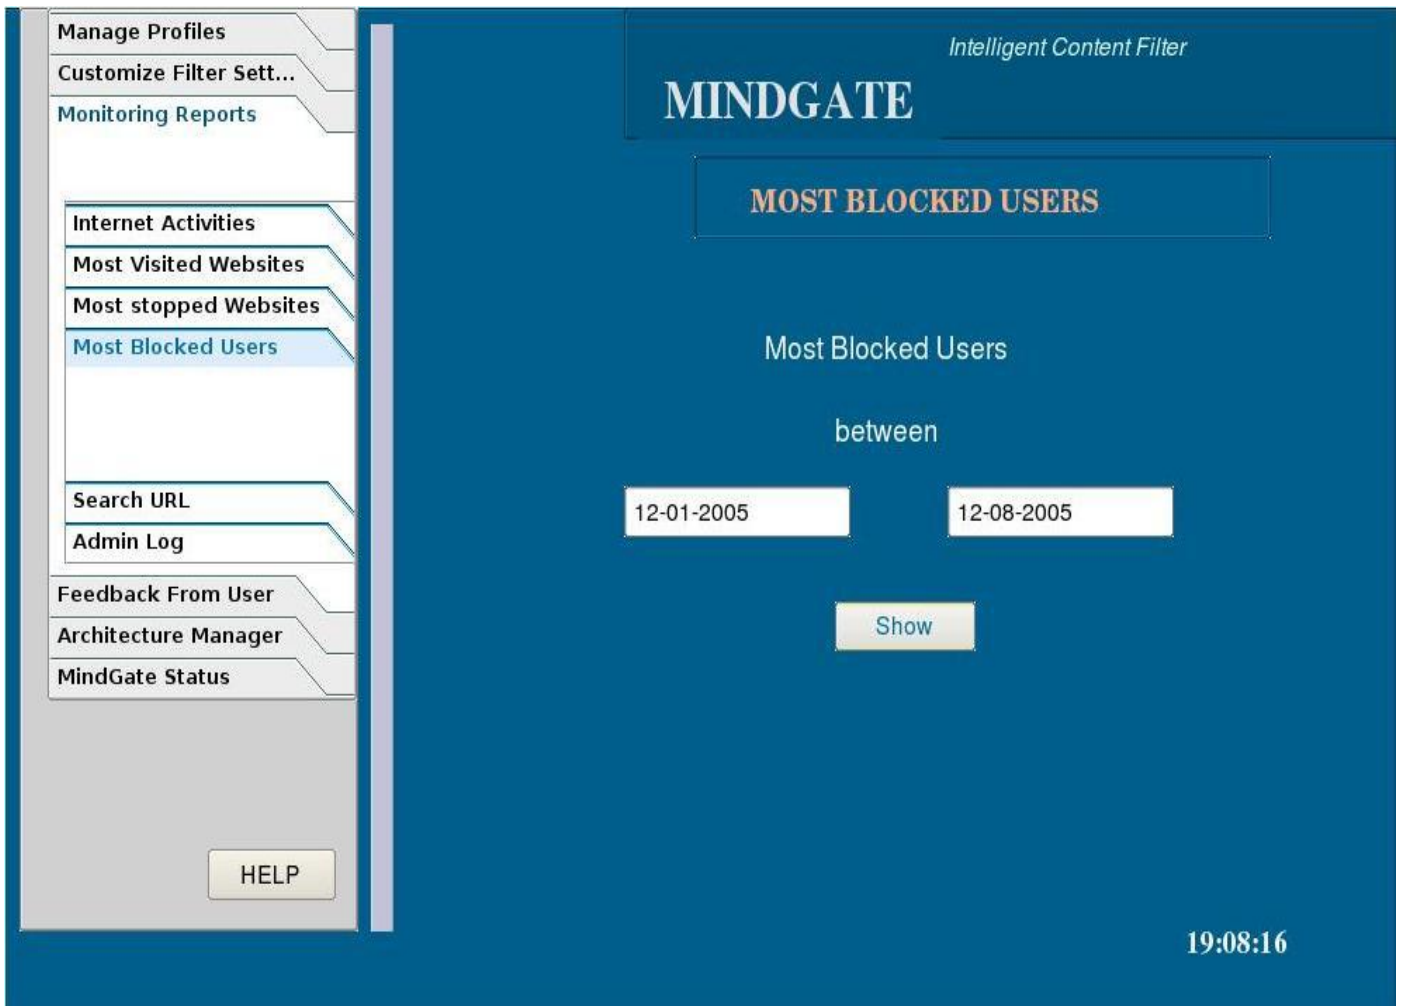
Manage Profiles
Customize Filter Sett...
Monitoring Reports

Internet Activities
Most Visited Websites
Most stopped Websites
Most Blocked Users

Search URL
Admin Log

Feedback From User
Architecture Manager
MindGate Status

HELP

Intelligent Content Filter
MINDGATE

MOST BLOCKED USERS

Most Blocked Users

between

12-01-2005

12-08-2005

Show

19:08:16